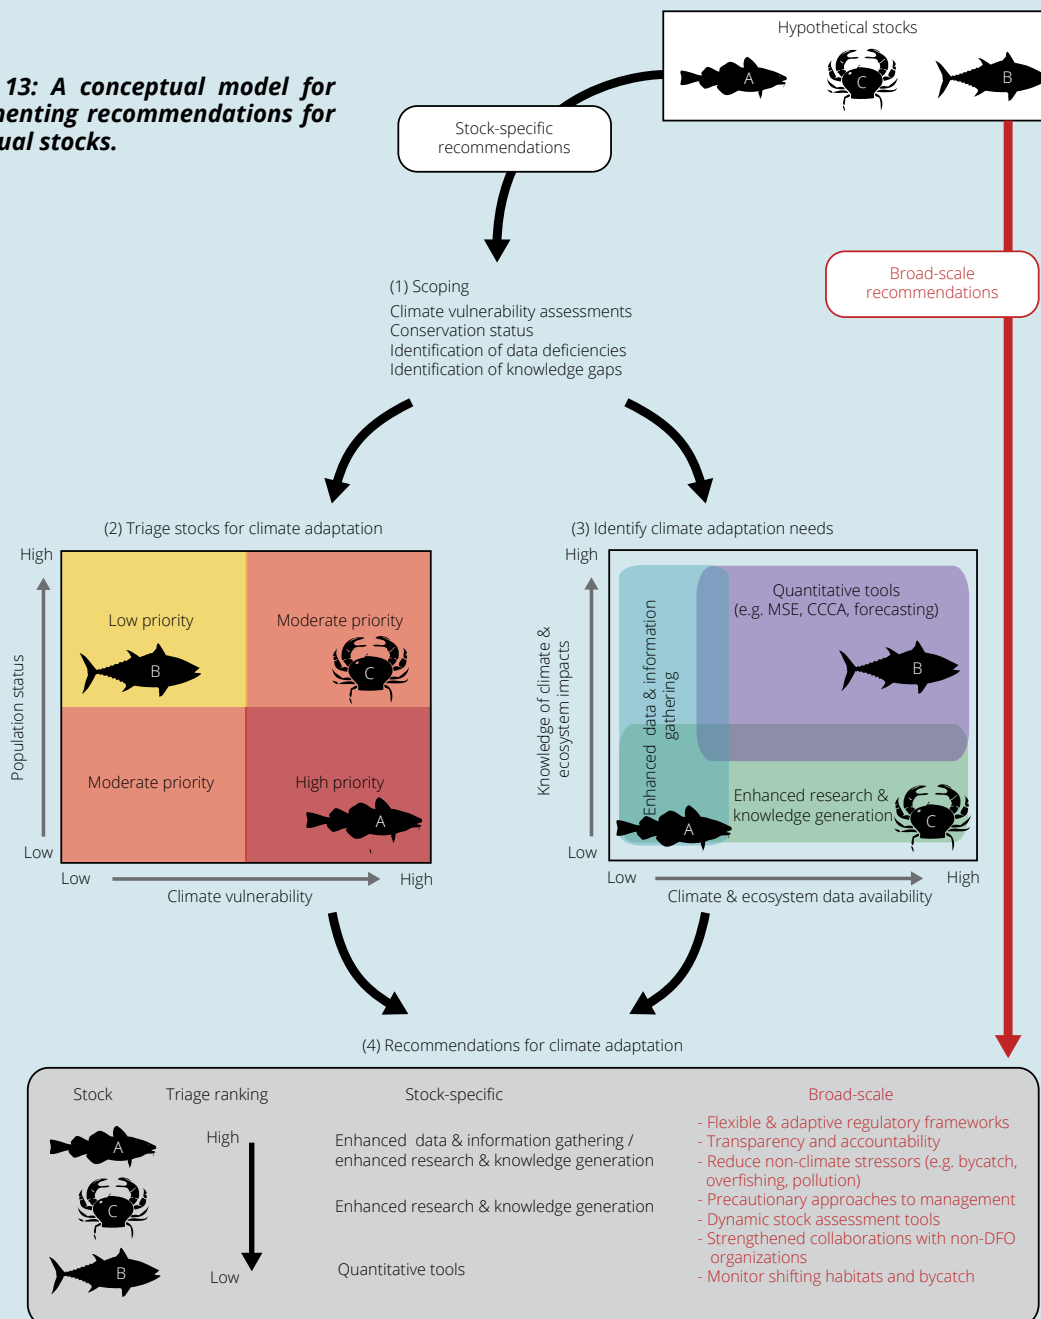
13: A conceptual model for
enting recommendations for
ual stocks.

Hypothetical stocks

A C B

Stock-specific recommendations

Broad-scale recommendations

(1) Scoping
Climate vulnerability assessments
Conservation status
Identification of data deficiencies
Identification of knowledge gaps

(2) Triage stocks for climate adaptation

High
Population status
Low

| Low priority B | Moderate priority C |
|---|---|
| Moderate priority | High priority A |

Low Climate vulnerability High

(3) Identify climate adaptation needs

High
Knowledge of climate & ecosystem impacts
Low

Quantitative tools (e.g. MSE, CCCA, forecasting)
B
Enhanced data & information gathering
Enhanced research & knowledge generation
A C

Low Climate & ecosystem data availability High

(4) Recommendations for climate adaptation

Stock | Triage ranking | Stock-specific | Broad-scale

A | High | Enhanced data & information gathering / enhanced research & knowledge generation

C | | Enhanced research & knowledge generation

B | Low | Quantitative tools

- Flexible & adaptive regulatory frameworks
- Transparency and accountability
- Reduce non-climate stressors (e.g. bycatch, overfishing, pollution)
- Precautionary approaches to management
- Dynamic stock assessment tools
- Strengthened collaborations with non-DFO organizations
- Monitor shifting habitats and bycatch